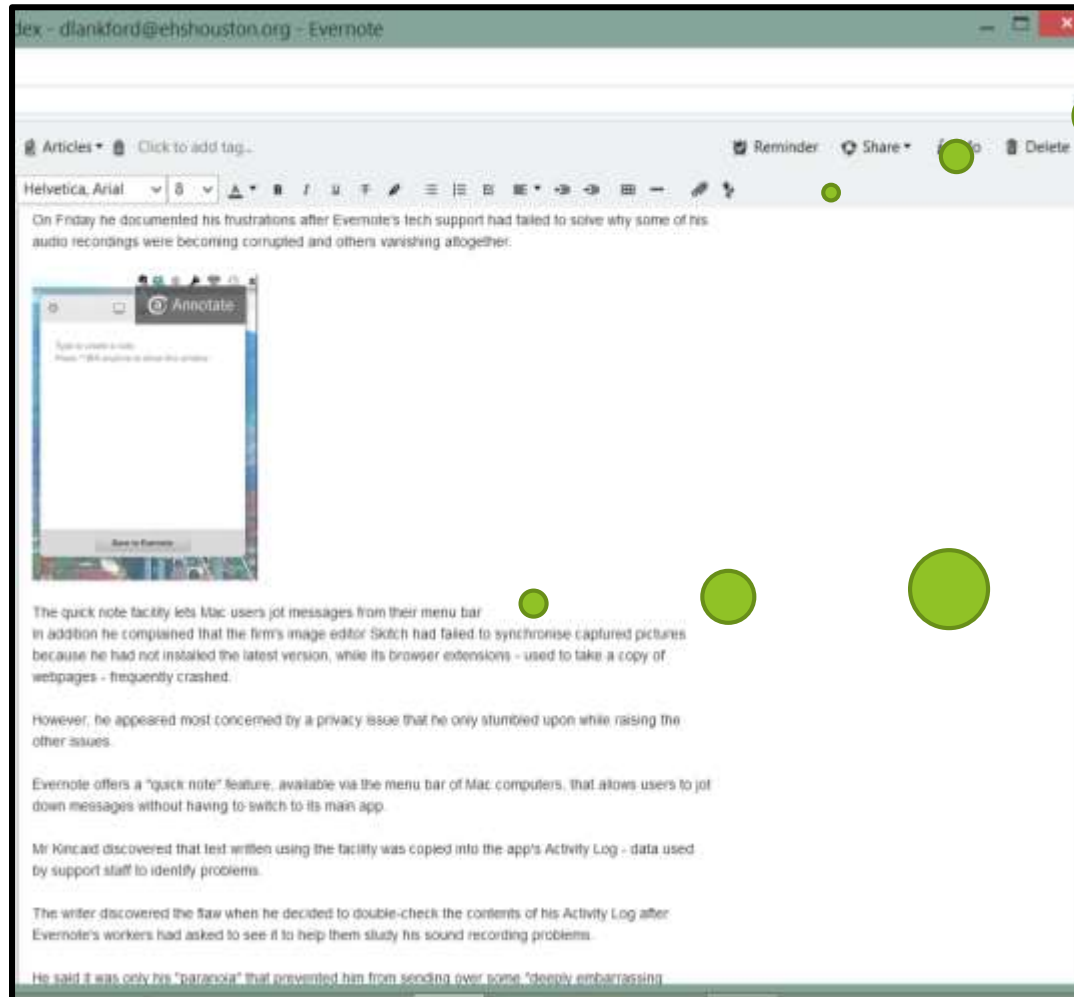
dex - dlankford@ehshouston.org - Evernote

Articles ▾ Click to add tag...

Reminder Share ▾ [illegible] Delete

Helvetica, Arial 8

On Friday he documented his frustrations after Evernote's tech support had failed to solve why some of his audio recordings were becoming corrupted and others vanishing altogether.

Annotate

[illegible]

The quick note facility lets Mac users jot messages from their menu bar
In addition he complained that the firm's image editor Skitch had failed to synchronise captured pictures because he had not installed the latest version, while its browser extensions - used to take a copy of webpages - frequently crashed.

However, he appeared most concerned by a privacy issue that he only stumbled upon while raising the other issues.

Evernote offers a "quick note" feature, available via the menu bar of Mac computers, that allows users to jot down messages without having to switch to its main app.

Mr Kincaid discovered that text written using the facility was copied into the app's Activity Log - data used by support staff to identify problems.

The writer discovered the flaw when he decided to double-check the contents of his Activity Log after Evernote's workers had asked to see it to help them study his sound recording problems.

He said it was only his "paranoia" that prevented him from sending over some "deeply embarrassing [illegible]